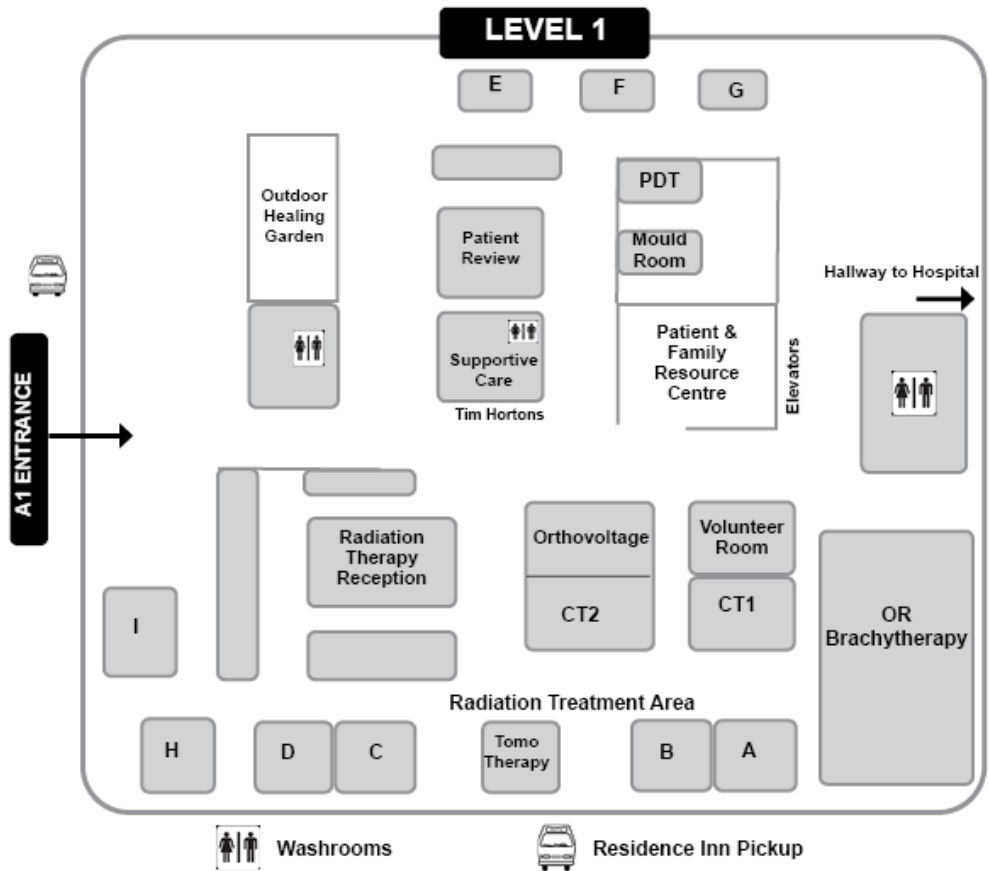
LEVEL 1

E

F

G

Outdoor Healing Garden

Patient Review

PDT

Mould Room

Hallway to Hospital

A1 ENTRANCE

Supportive Care

Tim Hortons

Patient & Family Resource Centre

Elevators

Radiation Therapy Reception

Orthovoltage

Volunteer Room

CT2

CT1

OR Brachytherapy

I

Radiation Treatment Area

H

D

C

Tomo Therapy

B

A

Washrooms

Residence Inn Pickup